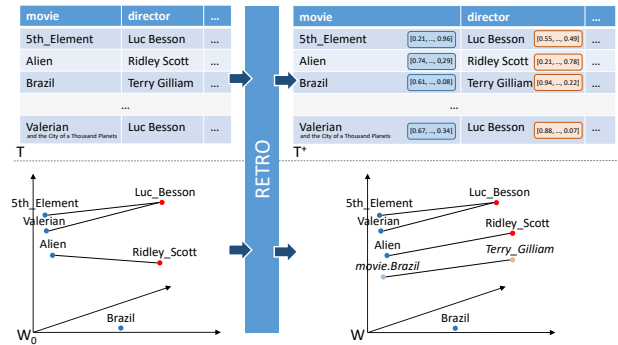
| movie | director | ... |
|---|---|---|
| 5th_Element | Luc Besson | ... |
| Alien | Ridley Scott | ... |
| Brazil | Terry Gilliam | ... |
| | ... | |
| Valerian and the City of a Thousand Planets | Luc Besson | ... |

T

RETRO

| movie | director | ... |
|---|---|---|
| 5th_Element [0.21, ..., 0.96] | Luc Besson [0.55, ..., 0.49] | ... |
| Alien [0.74, ..., 0.29] | Ridley Scott [0.21, ..., 0.78] | ... |
| Brazil [0.61, ..., 0.08] | Terry Gilliam [0.94, ..., 0.22] | ... |
| | ... | |
| Valerian and the City of a Thousand Planets [0.67, ..., 0.34] | Luc Besson [0.88, ..., 0.07] | ... |

T⁺

5th_Element
Luc_Besson
Valerian
Alien
Ridley_Scott
Brazil
$W_0$

5th_Element
Luc_Besson
Valerian
Ridley_Scott
Alien
Terry_Gilliam
movie.Brazil
Brazil
W